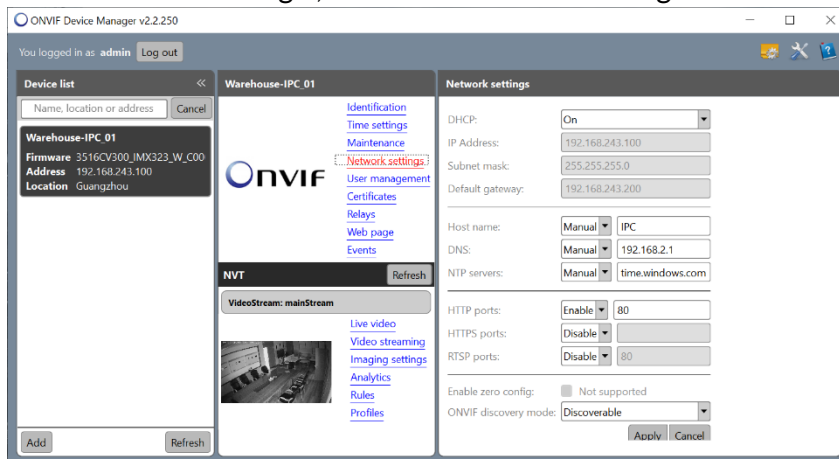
ONVIF Device Manager v2.2.250

You logged in as admin Log out

Device list

Name, location or address Cancel

Warehouse-IPC_01
Firmware 3516CV300_IMX323_W_C00
Address 192.168.243.100
Location Guangzhou

Add Refresh

Warehouse-IPC_01

ONVIF

Identification
Time settings
Maintenance
Network settings
User management
Certificates
Relays
Web page
Events

NVT Refresh

VideoStream: mainStream

Live video
Video streaming
Imaging settings
Analytics
Rules
Profiles

Network settings

| | |
|---|---|
| DHCP: | On |
| IP Address: | 192.168.243.100 |
| Subnet mask: | 255.255.255.0 |
| Default gateway: | 192.168.243.200 |
| Host name: | Manual IPC |
| DNS: | Manual 192.168.2.1 |
| NTP servers: | Manual time.windows.com |
| HTTP ports: | Enable 80 |
| HTTPS ports: | Disable |
| RTSP ports: | Disable 80 |
| Enable zero config: | Not supported |
| ONVIF discovery mode: | Discoverable |

Apply Cancel